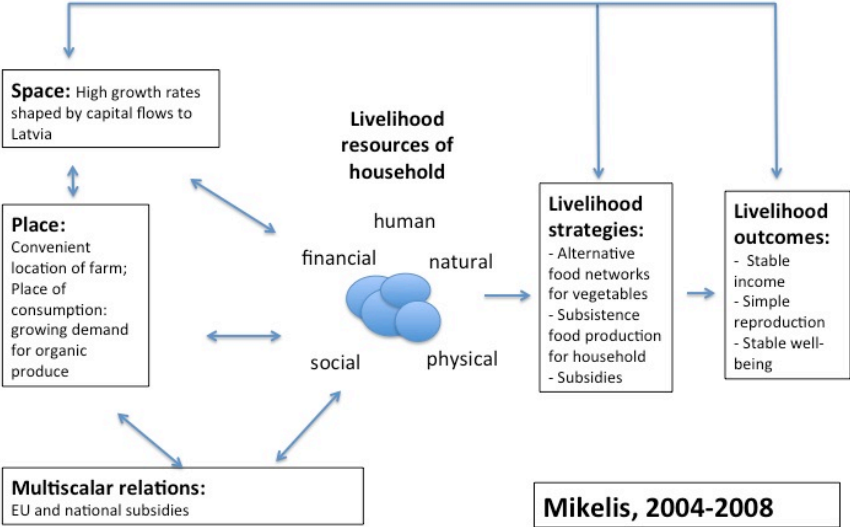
**Space:** High growth rates shaped by capital flows to Latvia

**Livelihood resources of household**

human

financial

natural

social

physical

**Place:**
Convenient location of farm;
Place of consumption: growing demand for organic produce

**Livelihood strategies:**
- Alternative food networks for vegetables
- Subsistence food production for household
- Subsidies

**Livelihood outcomes:**
- Stable income
- Simple reproduction
- Stable well-being

**Multiscalar relations:**
EU and national subsidies

**Mikelis, 2004-2008**